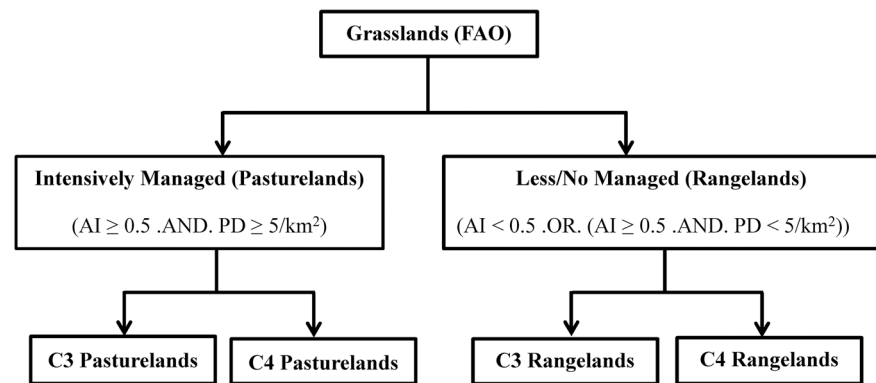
Grasslands (FAO)

Intensively Managed (Pasturelands)

(AI $\geq$ 0.5 .AND. PD $\geq$ 5/km$^2$)

Less/No Managed (Rangelands)

(AI < 0.5 .OR. (AI $\geq$ 0.5 .AND. PD < 5/km$^2$))

C3 Pasturelands

C4 Pasturelands

C3 Rangelands

C4 Rangelands